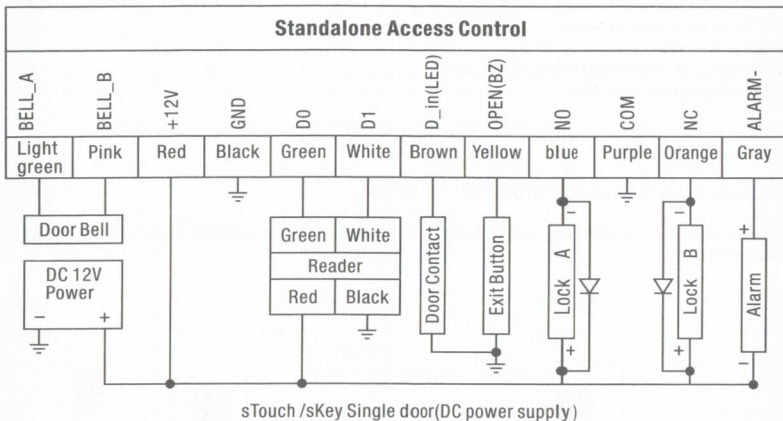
Standalone Access Control

| BELL_A | BELL_B | +12V | GND | D0 | D1 | D_in(LED) | OPEN(BZ) | NO | COM | NC | ALARM- |
|---|---|---|---|---|---|---|---|---|---|---|---|
| Light green | Pink | Red | Black | Green | White | Brown | Yellow | blue | Purple | Orange | Gray |

Door Bell

DC 12V Power
− +

Green | White
Reader
Red | Black

Door Contact

Exit Button

Lock A
−
+

Lock B
−
+

Alarm
+
−

sTouch /sKey Single door(DC power supply)